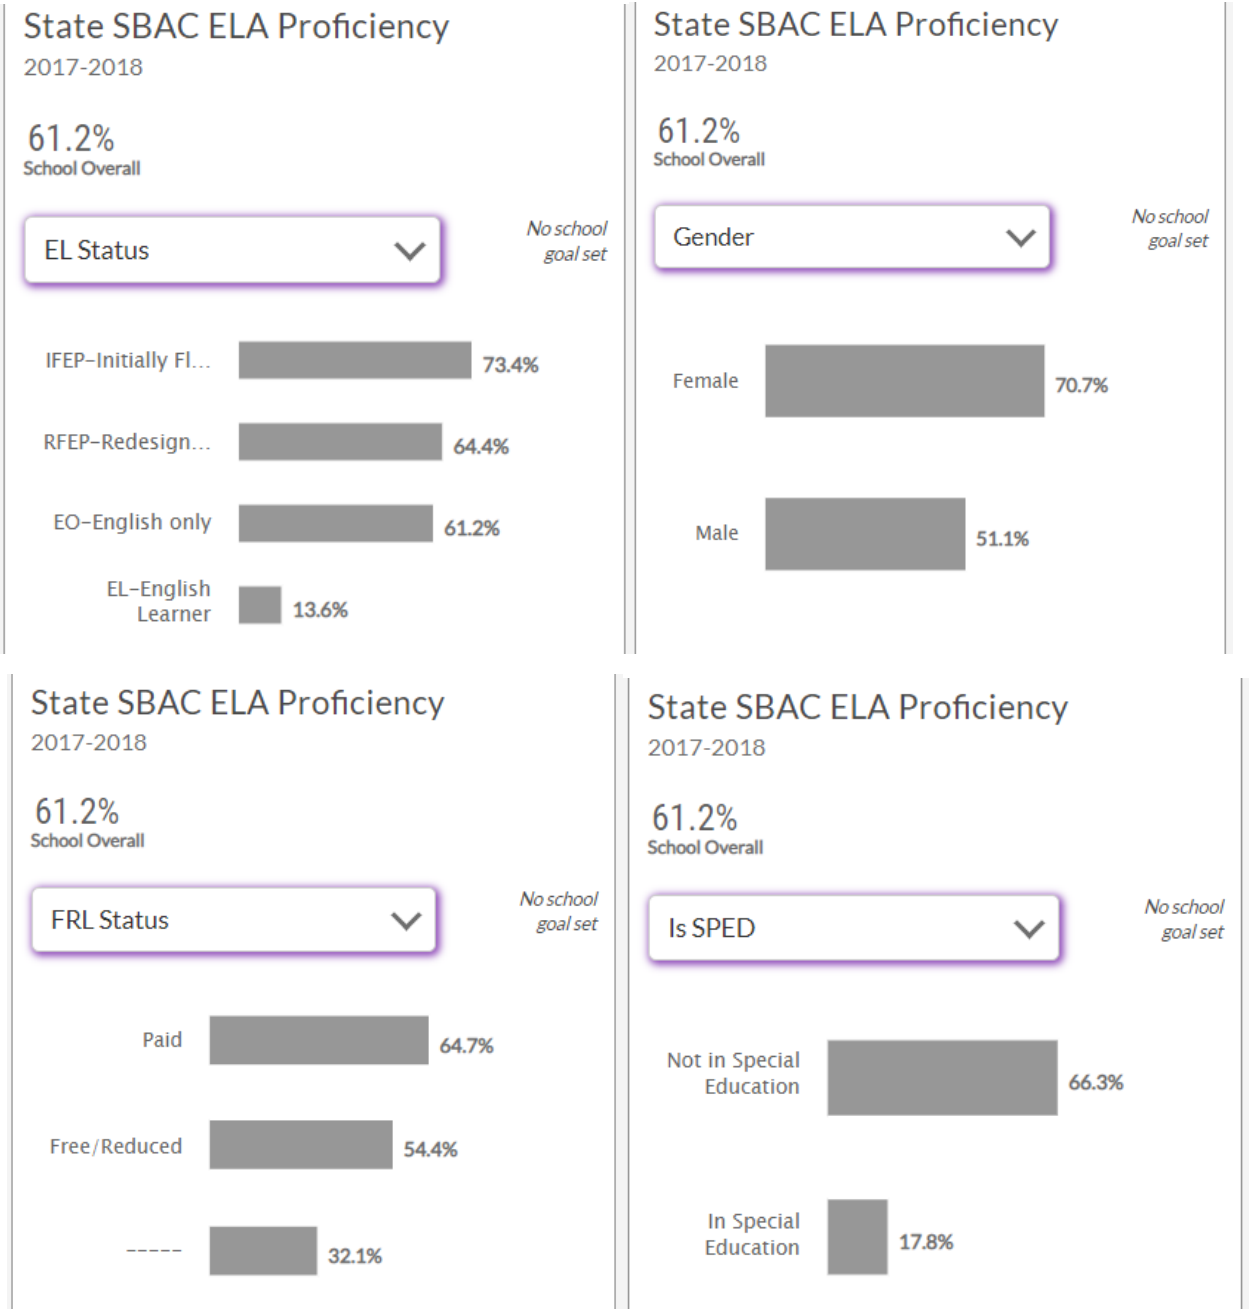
State SBAC ELA Proficiency
2017-2018

61.2%
School Overall

EL Status

No school goal set

IFEP–Initially Fl... 73.4%

RFEP–Redesign... 64.4%

EO–English only 61.2%

EL–English Learner 13.6%

State SBAC ELA Proficiency
2017-2018

61.2%
School Overall

Gender

No school goal set

Female 70.7%

Male 51.1%

State SBAC ELA Proficiency
2017-2018

61.2%
School Overall

FRL Status

No school goal set

Paid 64.7%

Free/Reduced 54.4%

----- 32.1%

State SBAC ELA Proficiency
2017-2018

61.2%
School Overall

Is SPED

No school goal set

Not in Special Education 66.3%

In Special Education 17.8%